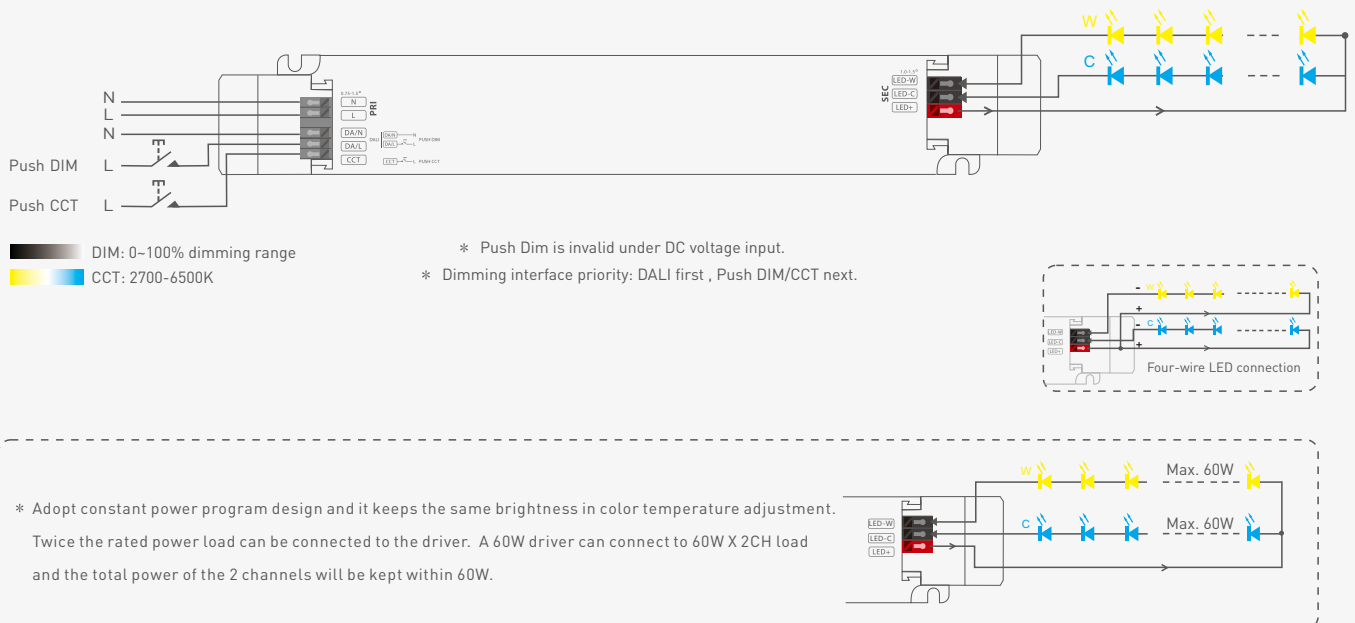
W

C

N
L
N
Push DIM L
Push CCT L

0.75~1.5㎡
N
L
PRI
DA/N
DA/L
DALI
CCT
DA/N N
DA/L L PUSH DIM
CCT L PUSH CCT

SEC
1.0-1.5㎡
LED-W
LED-C
LED+

DIM: 0~100% dimming range
CCT: 2700-6500K

＊ Push Dim is invalid under DC voltage input.
＊ Dimming interface priority: DALI first , Push DIM/CCT next.

W
C
-
+
-
+
LED-W
LED-C
LED+
Four-wire LED connection

＊ Adopt constant power program design and it keeps the same brightness in color temperature adjustment. Twice the rated power load can be connected to the driver. A 60W driver can connect to 60W X 2CH load and the total power of the 2 channels will be kept within 60W.

LED-W
LED-C
LED+
W
Max. 60W
C
Max. 60W